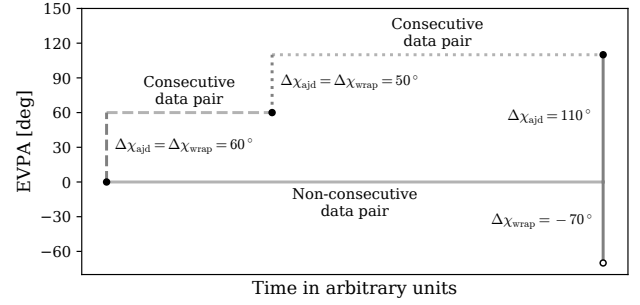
150
120
90
60
30
0
−30
−60

EVPA [deg]

Time in arbitrary units

Consecutive data pair

Consecutive data pair

Non-consecutive data pair

$\Delta\chi_{\mathrm{ajd}} = \Delta\chi_{\mathrm{wrap}} = 60^\circ$

$\Delta\chi_{\mathrm{ajd}} = \Delta\chi_{\mathrm{wrap}} = 50^\circ$

$\Delta\chi_{\mathrm{ajd}} = 110^\circ$

$\Delta\chi_{\mathrm{wrap}} = -70^\circ$